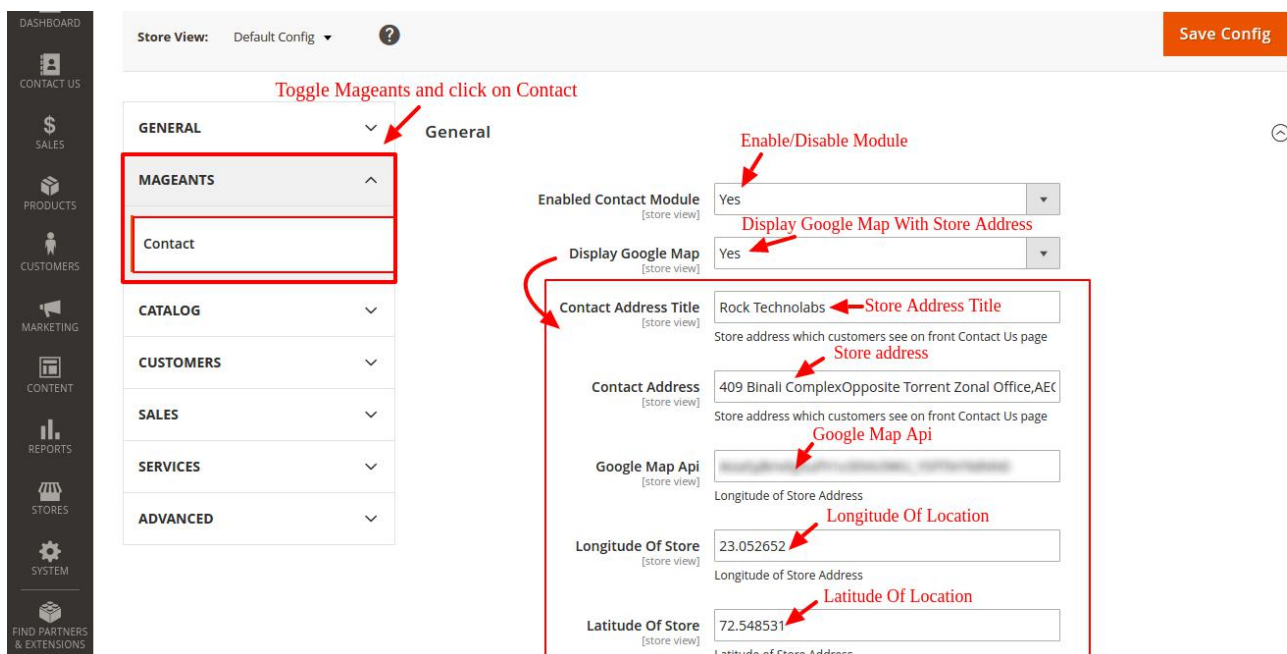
DASHBOARD
CONTACT US
SALES
PRODUCTS
CUSTOMERS
MARKETING
CONTENT
REPORTS
STORES
SYSTEM
FIND PARTNERS & EXTENSIONS

Store View: Default Config

Save Config

Toggle Mageants and click on Contact

GENERAL
MAGEANTS
Contact
CATALOG
CUSTOMERS
SALES
SERVICES
ADVANCED

General

Enable/Disable Module

Enabled Contact Module [store view] Yes

Display Google Map With Store Address

Display Google Map [store view] Yes

Contact Address Title [store view] Rock Technolabs Store Address Title

Store address which customers see on front Contact Us page

Store address

Contact Address [store view] 409 Binali ComplexOpposite Torrent Zonal Office,AE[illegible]

Store address which customers see on front Contact Us page

Google Map Api

Google Map Api [store view] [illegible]

Longitude of Store Address

Longitude Of Location

Longitude Of Store [store view] 23.052652

Longitude of Store Address

Latitude Of Location

Latitude Of Store [store view] 72.548531

Latitude of Store Address